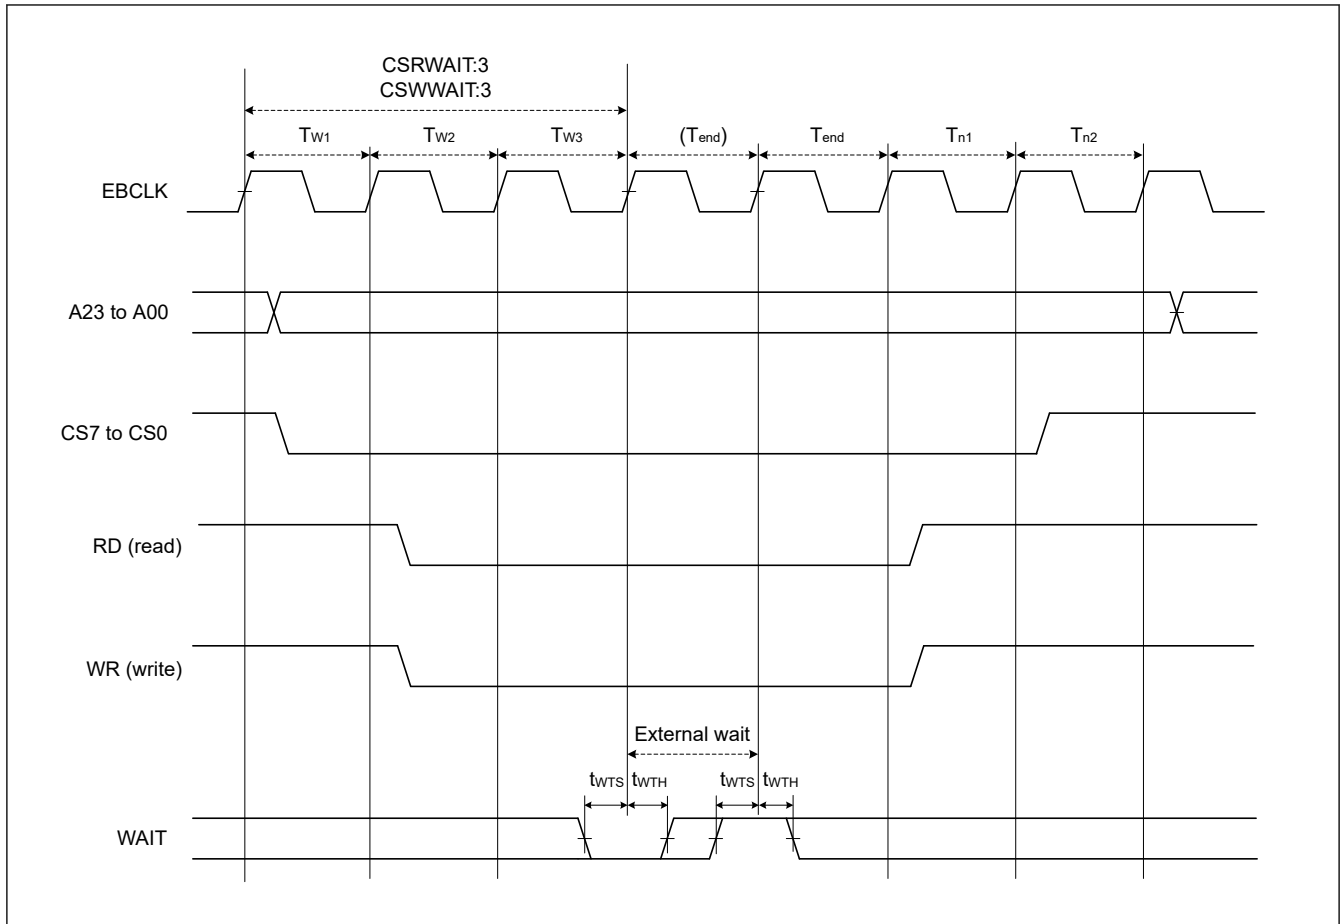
CSRWAIT:3
CSWWAIT:3

$T_{W1}$ $T_{W2}$ $T_{W3}$ $(T_{end})$ $T_{end}$ $T_{n1}$ $T_{n2}$

EBCLK

A23 to A00

CS7 to CS0

RD (read)

WR (write)

External wait

$t_{WTS}$ $t_{WTH}$ $t_{WTS}$ $t_{WTH}$

WAIT